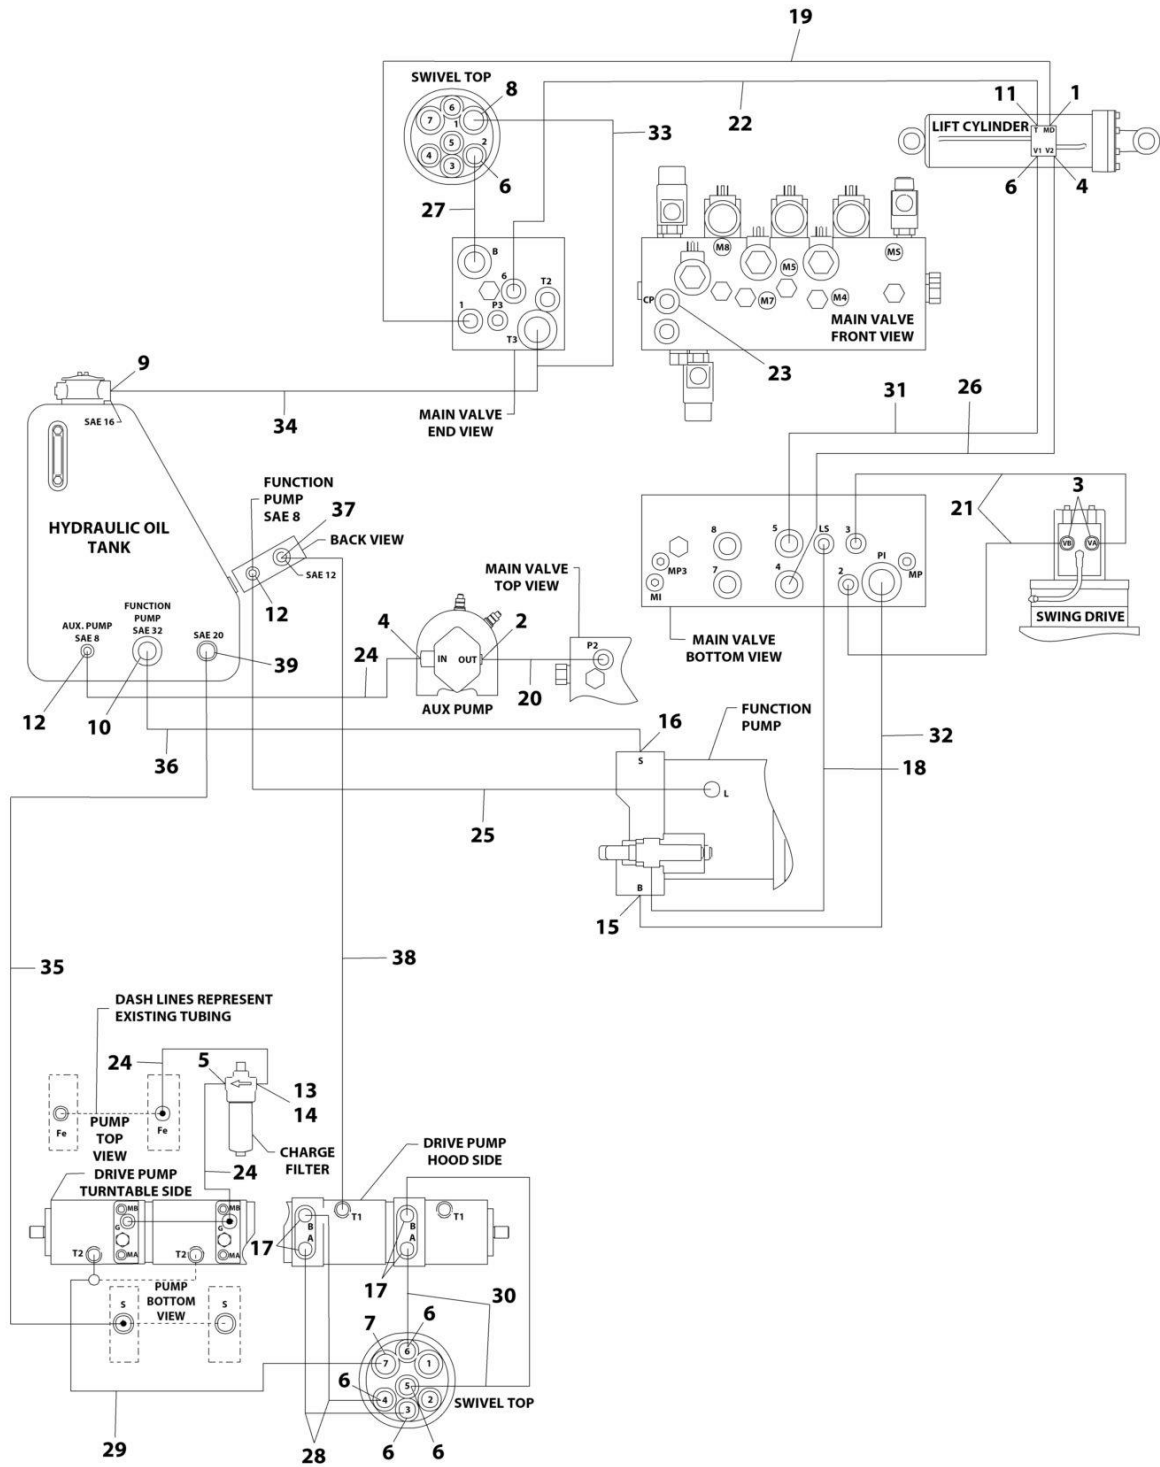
19

SWIVEL TOP
8
6
7
1
5
2
4
3
6
27

22
33

11
1
LIFT CYLINDER
T
MD
V1
V2
6
4

B
6
T2
1
P3
T3

M8
M5
MS
CP
M7
M4
MAIN VALVE FRONT VIEW
23

9
SAE 16
34
MAIN VALVE END VIEW

31
26

HYDRAULIC OIL TANK

FUNCTION PUMP SAE 8
37
BACK VIEW
SAE 12
12

8
5
LS
3
MP3
7
4
2
PI
MP
MI
MAIN VALVE BOTTOM VIEW

21
3
VB
VA
SWING DRIVE

MAIN VALVE TOP VIEW
P2

AUX. PUMP SAE 8
FUNCTION PUMP SAE 32
SAE 20
39
12
10
4
IN
OUT
2
24
20
AUX PUMP

36
16
S
FUNCTION PUMP
32
18
L
25
B
15

35
38

DASH LINES REPRESENT EXISTING TUBING
24
5
13
14
CHARGE FILTER
Fe
Fe
PUMP TOP VIEW
24
DRIVE PUMP TURNTABLE SIDE
MB
G
MA
MB
G
MA
T2
T2
PUMP BOTTOM VIEW
S
S

DRIVE PUMP HOOD SIDE
T1
B
A
17
B
A
T1
17
30

7
6
6
7
1
6
4
5
2
3
SWIVEL TOP
29
28
6
6